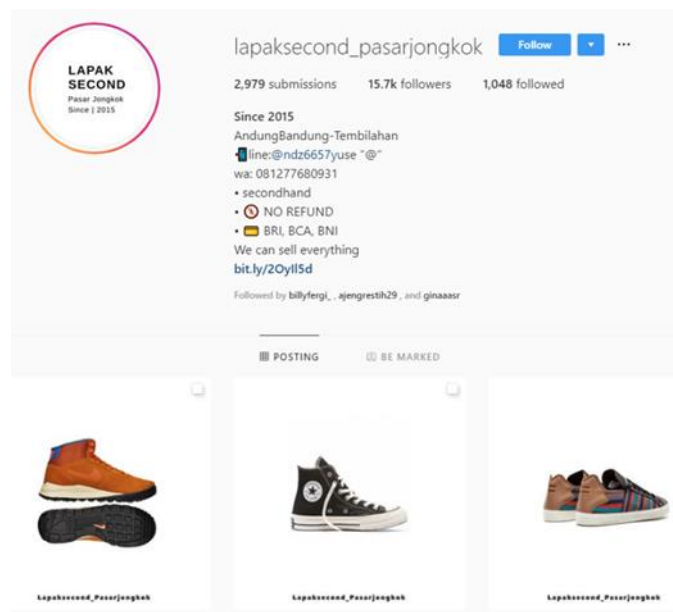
LAPAK SECOND
Pasar Jongkok
Since | 2015

lapaksecond_pasarjongkok Follow ▾ ···

2,979 submissions 15.7k followers 1,048 followed

Since 2015
AndungBandung-Tembilahan
line:@ndz6657yuse "@"
wa: 081277680931
• secondhand
• NO REFUND
• BRI, BCA, BNI
We can sell everything
bit.ly/2OyII5d

Followed by billyfergi_, ajengrestih29, and ginaaasr

POSTING BE MARKED

Lapaksecond_Pasarjongkok

Lapaksecond_Pasarjongkok

Lapaksecond_Pasarjongkok